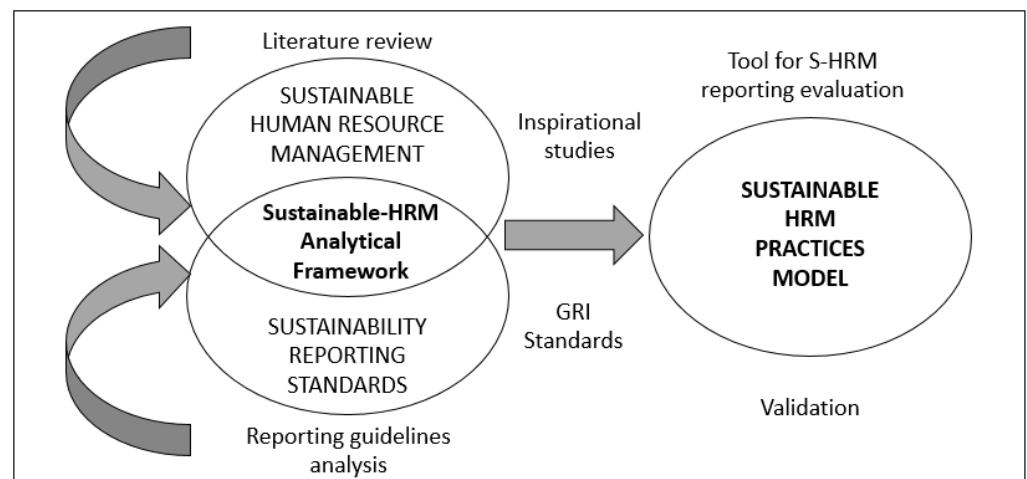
Literature review

SUSTAINABLE HUMAN RESOURCE MANAGEMENT

Sustainable-HRM Analytical Framework

SUSTAINABILITY REPORTING STANDARDS

Reporting guidelines analysis

Inspirational studies

GRI Standards

Tool for S-HRM reporting evaluation

SUSTAINABLE HRM PRACTICES MODEL

Validation